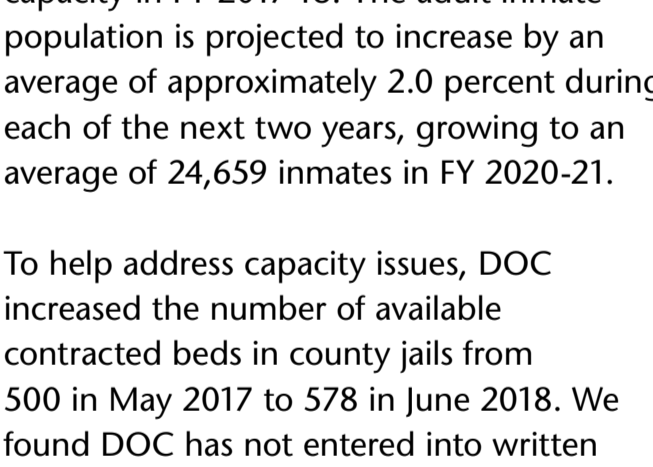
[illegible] population is projected to increase by an average of approximately 2.0 percent during each of the next two years, growing to an average of 24,659 inmates in FY 2020-21.

To help address capacity issues, DOC increased the number of available contracted beds in county jails from 500 in May 2017 to 578 in June 2018. We found DOC has not entered into written